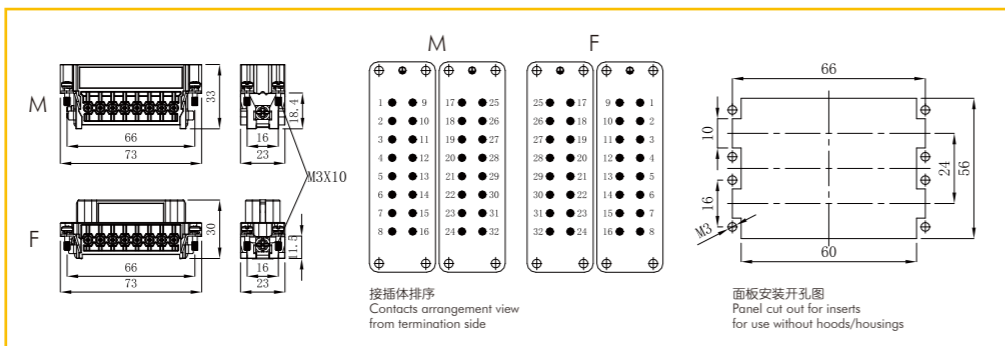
M

33

66

73

18.4

16

23

M3X10

F

30

66

73

11.3

16

23

M

| 1 | 9 | 17 | 25 |
|---|---|---|---|
| 2 | 10 | 18 | 26 |
| 3 | 11 | 19 | 27 |
| 4 | 12 | 20 | 28 |
| 5 | 13 | 21 | 29 |
| 6 | 14 | 22 | 30 |
| 7 | 15 | 23 | 31 |
| 8 | 16 | 24 | 32 |

F

| 25 | 17 | 9 | 1 |
|---|---|---|---|
| 26 | 18 | 10 | 2 |
| 27 | 19 | 11 | 3 |
| 28 | 20 | 12 | 4 |
| 29 | 21 | 13 | 5 |
| 30 | 22 | 14 | 6 |
| 31 | 23 | 15 | 7 |
| 32 | 24 | 16 | 8 |

接插体排序
Contacts arrangement view from termination side

66

10

24

56

16

M3

60

面板安装开孔图
Panel cut out for inserts for use without hoods/housings